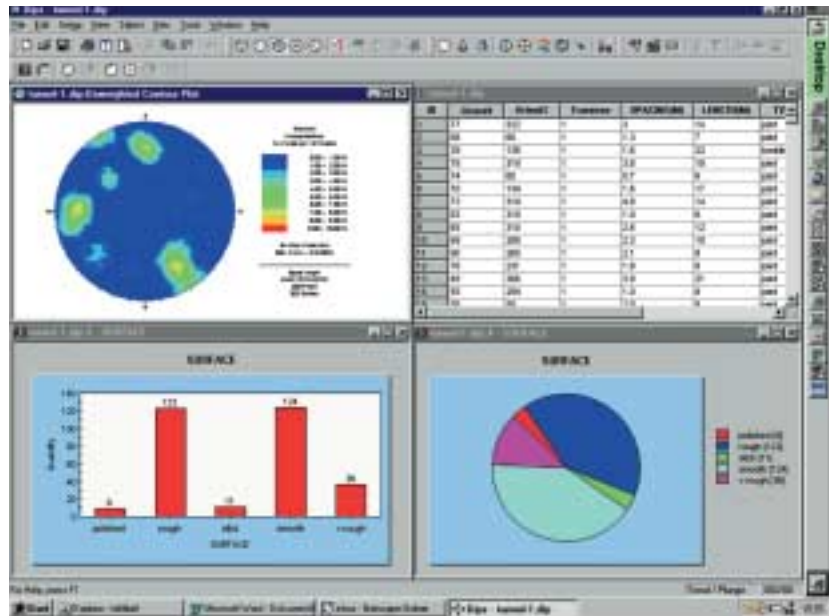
Dips - tunnel-1.dip
File Edit Setup View Select Dip Tools Window Help
tunnel-1.dip:Unweighted Contour Plot
tunnel-1.dip
| # | Dipangle | DipDir | Traverse | SPACING | LENGTH | TY |
|---|---|---|---|---|---|---|
| 1 | 77 | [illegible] | 1 | 3 | 14 | joint |
| 2 | 69 | 86 | 1 | 1.3 | 7 | joint |
| 3 | 30 | 130 | 1 | 1.6 | 22 | bedding |
| 4 | 79 | 210 | 1 | 3.6 | 18 | joint |
| 5 | 74 | 85 | 1 | 0.7 | 9 | joint |
| 6 | 70 | 100 | 1 | 7.6 | 17 | joint |
| 7 | 77 | 310 | 1 | 4.6 | 14 | joint |
| 8 | 83 | 310 | 1 | 1.6 | 6 | joint |
| 9 | 80 | 310 | 1 | 2.6 | 12 | joint |
| 10 | 83 | 300 | 1 | 2.2 | 18 | joint |
| 11 | 80 | 300 | 1 | 2.1 | 8 | joint |
| 12 | 81 | 2?? | 1 | 1.9 | 8 | joint |
| 13 | 80 | 300 | 1 | 1.6 | 21 | joint |
| 14 | 82 | 300 | 1 | 1.0 | 8 | joint |
| 15 | 80 | 30 | 1 | 1.0 | 8 | joint |
SURFACE
Count
0 20 40 60 80 100 120 140
8 122 10 124 36
polished rough slick smooth v.rough
SURFACE
SURFACE
polished [8]
rough [122]
slick [10]
smooth [124]
v.rough [36]
For Help, press F1
Trend / Plunge
Start
Desktop